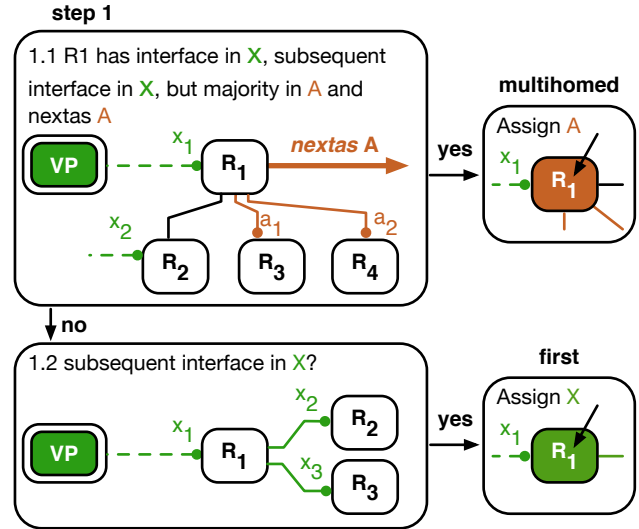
step 1

1.1 R1 has interface in X, subsequent interface in X, but majority in A and nextas A

VP

$x_1$

$R_1$

nextas A

$x_2$

$a_1$

$a_2$

$R_2$

$R_3$

$R_4$

yes

multihomed

Assign A

$x_1$

$R_1$

no

1.2 subsequent interface in X?

VP

$x_1$

$R_1$

$x_2$

$x_3$

$R_2$

$R_3$

yes

first

Assign X

$x_1$

$R_1$